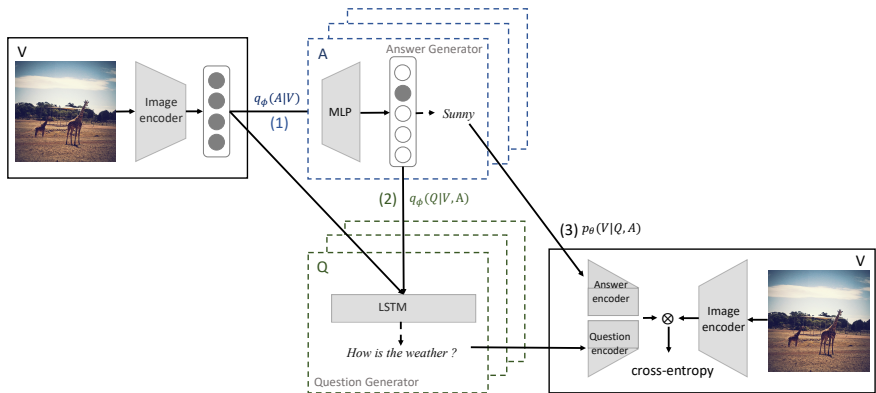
V

Image encoder

$q_\phi(A|V)$
(1)

A
Answer Generator

MLP

Sunny

(2) $q_\phi(Q|V,A)$

(3) $p_\theta(V|Q,A)$

Q

LSTM

How is the weather ?

Question Generator

V

Answer encoder

Question encoder

$\otimes$

Image encoder

cross-entropy